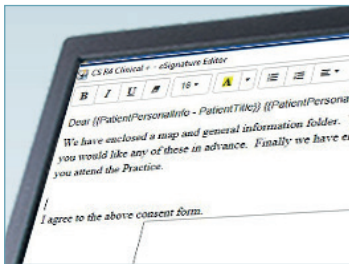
CS R4 Clinical - eSignature Editor

B I U 18 A

Dear {{PatientPersonalInfo - PatientTitle}} {{PatientPersona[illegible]

We have enclosed a map and general information folder. you would like any of these in advance. Finally we have e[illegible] you attend the Practice.

I agree to the above consent form.